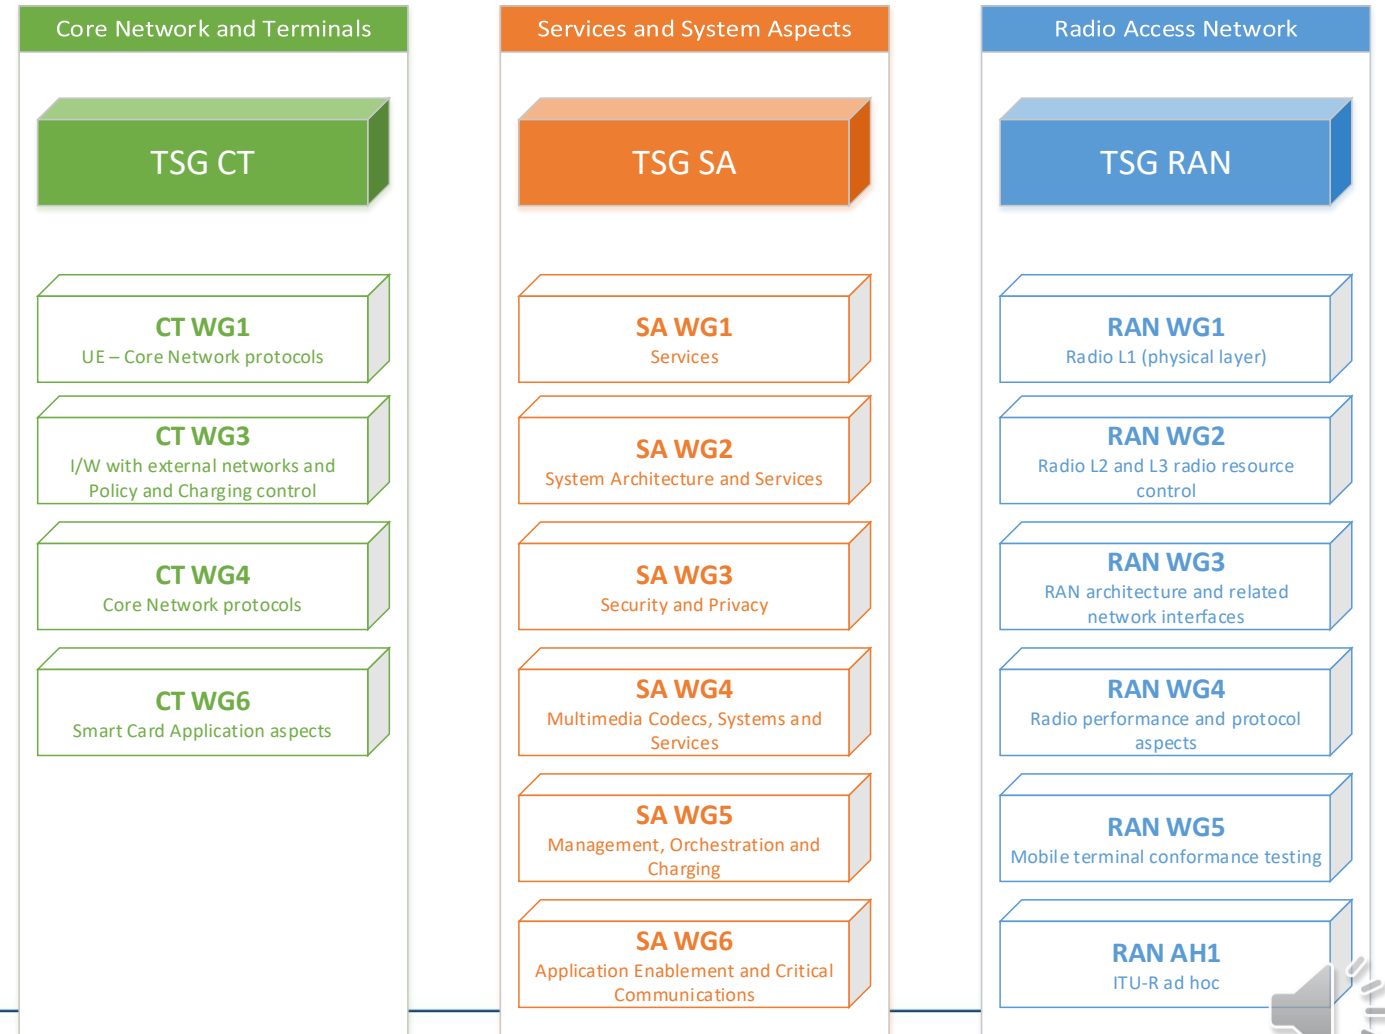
Core Network and Terminals

TSG CT

CT WG1
UE – Core Network protocols

CT WG3
I/W with external networks and Policy and Charging control

CT WG4
Core Network protocols

CT WG6
Smart Card Application aspects

Services and System Aspects

TSG SA

SA WG1
Services

SA WG2
System Architecture and Services

SA WG3
Security and Privacy

SA WG4
Multimedia Codecs, Systems and Services

SA WG5
Management, Orchestration and Charging

SA WG6
Application Enablement and Critical Communications

Radio Access Network

TSG RAN

RAN WG1
Radio L1 (physical layer)

RAN WG2
Radio L2 and L3 radio resource control

RAN WG3
RAN architecture and related network interfaces

RAN WG4
Radio performance and protocol aspects

RAN WG5
Mobile terminal conformance testing

RAN AH1
ITU-R ad hoc